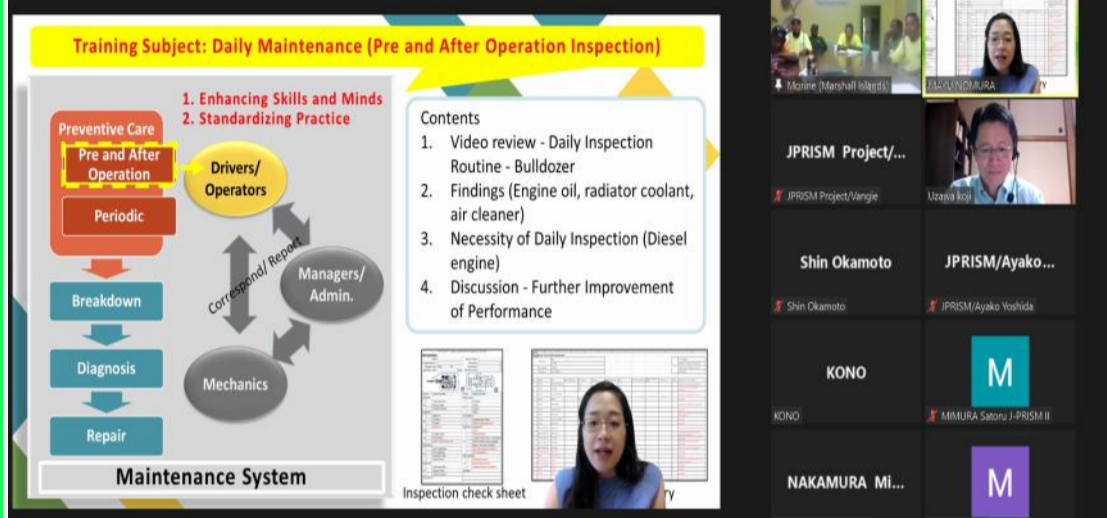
Training Subject: Daily Maintenance (Pre and After Operation Inspection)

1. Enhancing Skills and Minds
2. Standardizing Practice

Preventive Care
Pre and After Operation
Periodic
Breakdown
Diagnosis
Repair

Drivers/ Operators
Correspond/ Report
Managers/ Admin.
Mechanics

Maintenance System

Contents
1. Video review - Daily Inspection Routine - Bulldozer
2. Findings (Engine oil, radiator coolant, air cleaner)
3. Necessity of Daily Inspection (Diesel engine)
4. Discussion - Further Improvement of Performance

Inspection check sheet

ry

Morine (Marshall Islands)
MAYU NOMURA
JPRISM Project/...
JPRISM Project/Vangie
Uzawa koji
Shin Okamoto
Shin Okamoto
JPRISM/Ayako...
JPRISM/Ayako Yoshida
KONO
KONO
M
MIMURA Satoru J-PRISM II
NAKAMURA Mi...
M